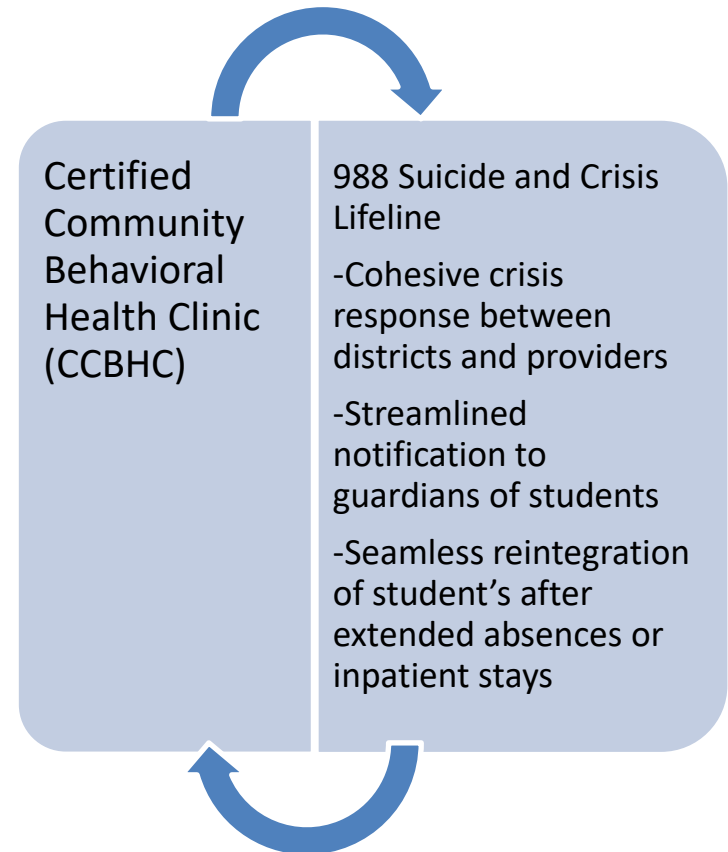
Certified Community Behavioral Health Clinic (CCBHC)

988 Suicide and Crisis Lifeline

-Cohesive crisis response between districts and providers

-Streamlined notification to guardians of students

-Seamless reintegration of student’s after extended absences or inpatient stays